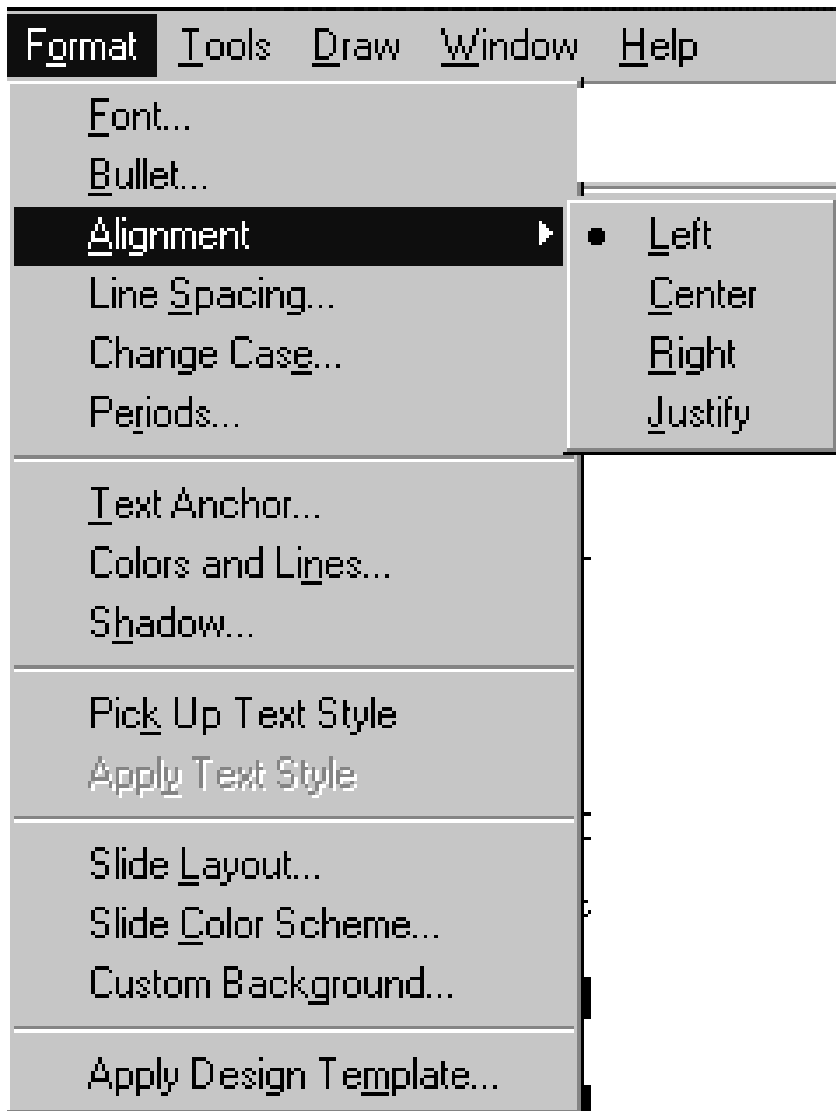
Format Tools Draw Window Help

Font...
Bullet...
Alignment
Line Spacing...
Change Case...
Periods...

Text Anchor...
Colors and Lines...
Shadow...

Pick Up Text Style
Apply Text Style

Slide Layout...
Slide Color Scheme...
Custom Background...

Apply Design Template...

Left
Center
Right
Justify